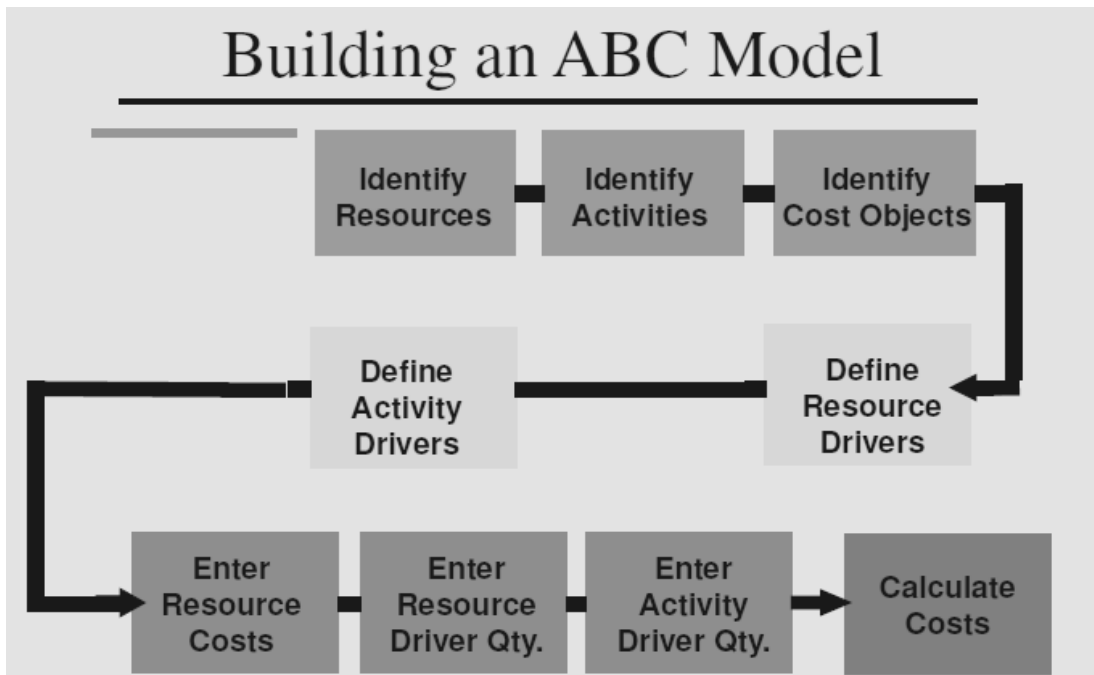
Building an ABC Model

Identify Resources

Identify Activities

Identify Cost Objects

Define Resource Drivers

Define Activity Drivers

Enter Resource Costs

Enter Resource Driver Qty.

Enter Activity Driver Qty.

Calculate Costs